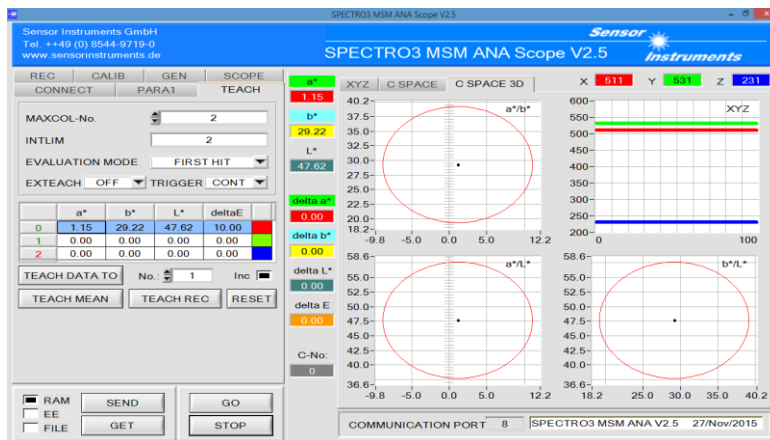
SPECTRO3 MSM ANA Scope V2.5

Sensor Instruments GmbH
Tel. ++49 (0) 8544-9719-0
www.sensorinstruments.de

SPECTRO3 MSM ANA Scope V2.5

Sensor Instruments

REC | CALIB | GEN | SCOPE
CONNECT | PARA1 | TEACH

MAXCOL-No. 2
INTLIM 2
EVALUATION MODE FIRST HIT
EXTEACH OFF TRIGGER CONT

| | a* | b* | L* | deltaE |
|---|---|---|---|---|
| 0 | 1.15 | 29.22 | 47.62 | 10.00 |
| 1 | 0.00 | 0.00 | 0.00 | 0.00 |
| 2 | 0.00 | 0.00 | 0.00 | 0.00 |

TEACH DATA TO No.: 1 Inc

TEACH MEAN TEACH REC RESET

RAM
EE
FILE

SEND GO
GET STOP

a*
1.15
b*
29.22
L*
47.62
delta a*
0.00
delta b*
0.00
delta L*
0.00
delta E
0.00
C-No:
0

XYZ | C SPACE | C SPACE 3D

X 511 Y 531 Z 231

a*/b*
40.2 37.5 35.0 32.5 30.0 27.5 25.0 22.5 20.0 18.2
-9.8 -5.0 0.0 5.0 12.2

XYZ
600 550 500 450 400 350 300 250 200
0 100

a*/L*
58.6 55.0 52.5 50.0 47.5 45.0 42.5 40.0 36.6
-9.8 -5.0 0.0 5.0 12.2

b*/L*
58.6 55.0 52.5 50.0 47.5 45.0 42.5 40.0 36.6
18.2 25.0 30.0 35.0 40.2

COMMUNICATION PORT 8 SPECTRO3 MSM ANA V2.5 27/Nov/2015